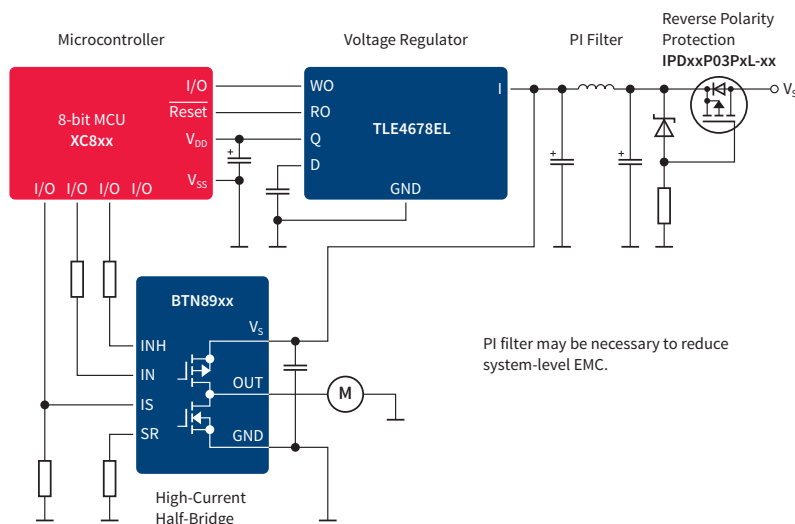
Microcontroller

Voltage Regulator

PI Filter

Reverse Polarity Protection
IPDxxP03PxL-xx

$V_S$

8-bit MCU
XC8xx

I/O
$\overline{\text{Reset}}$
$V_{DD}$
$V_{SS}$

I/O I/O I/O I/O

WO
RO
Q
D

TLE4678EL

I

GND

BTN89xx

$V_S$
INH
IN
OUT
IS
SR
GND

M

PI filter may be necessary to reduce system-level EMC.

High-Current Half-Bridge